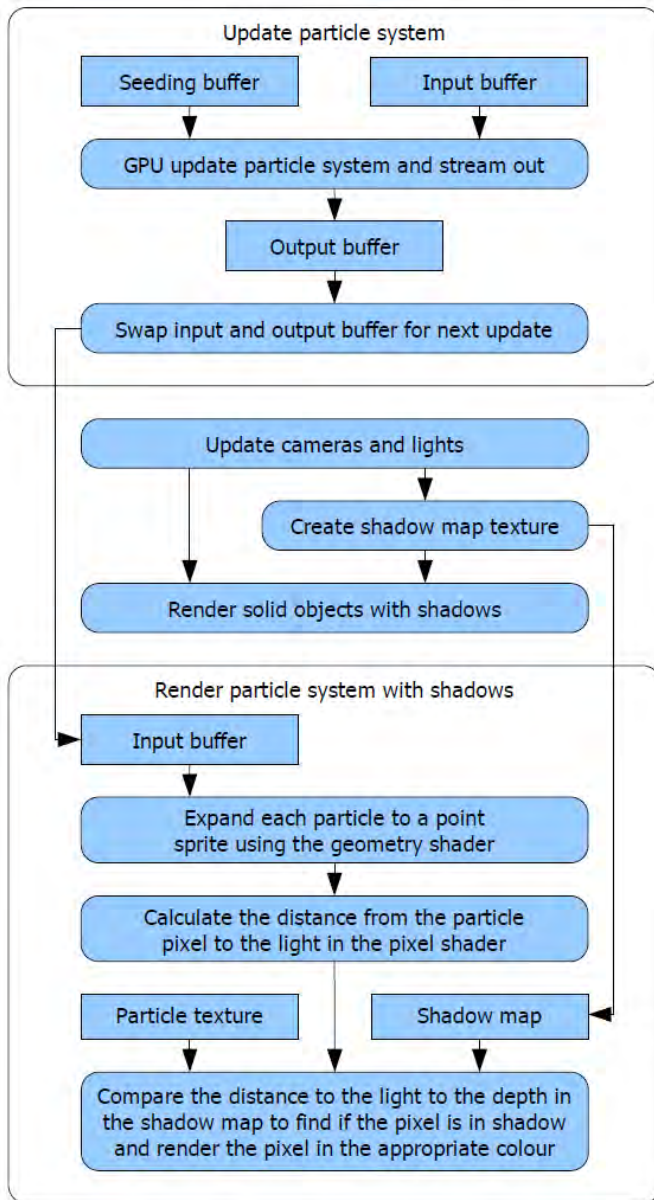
Update particle system

Seeding buffer

Input buffer

GPU update particle system and stream out

Output buffer

Swap input and output buffer for next update

Update cameras and lights

Create shadow map texture

Render solid objects with shadows

Render particle system with shadows

Input buffer

Expand each particle to a point sprite using the geometry shader

Calculate the distance from the particle pixel to the light in the pixel shader

Particle texture

Shadow map

Compare the distance to the light to the depth in the shadow map to find if the pixel is in shadow and render the pixel in the appropriate colour